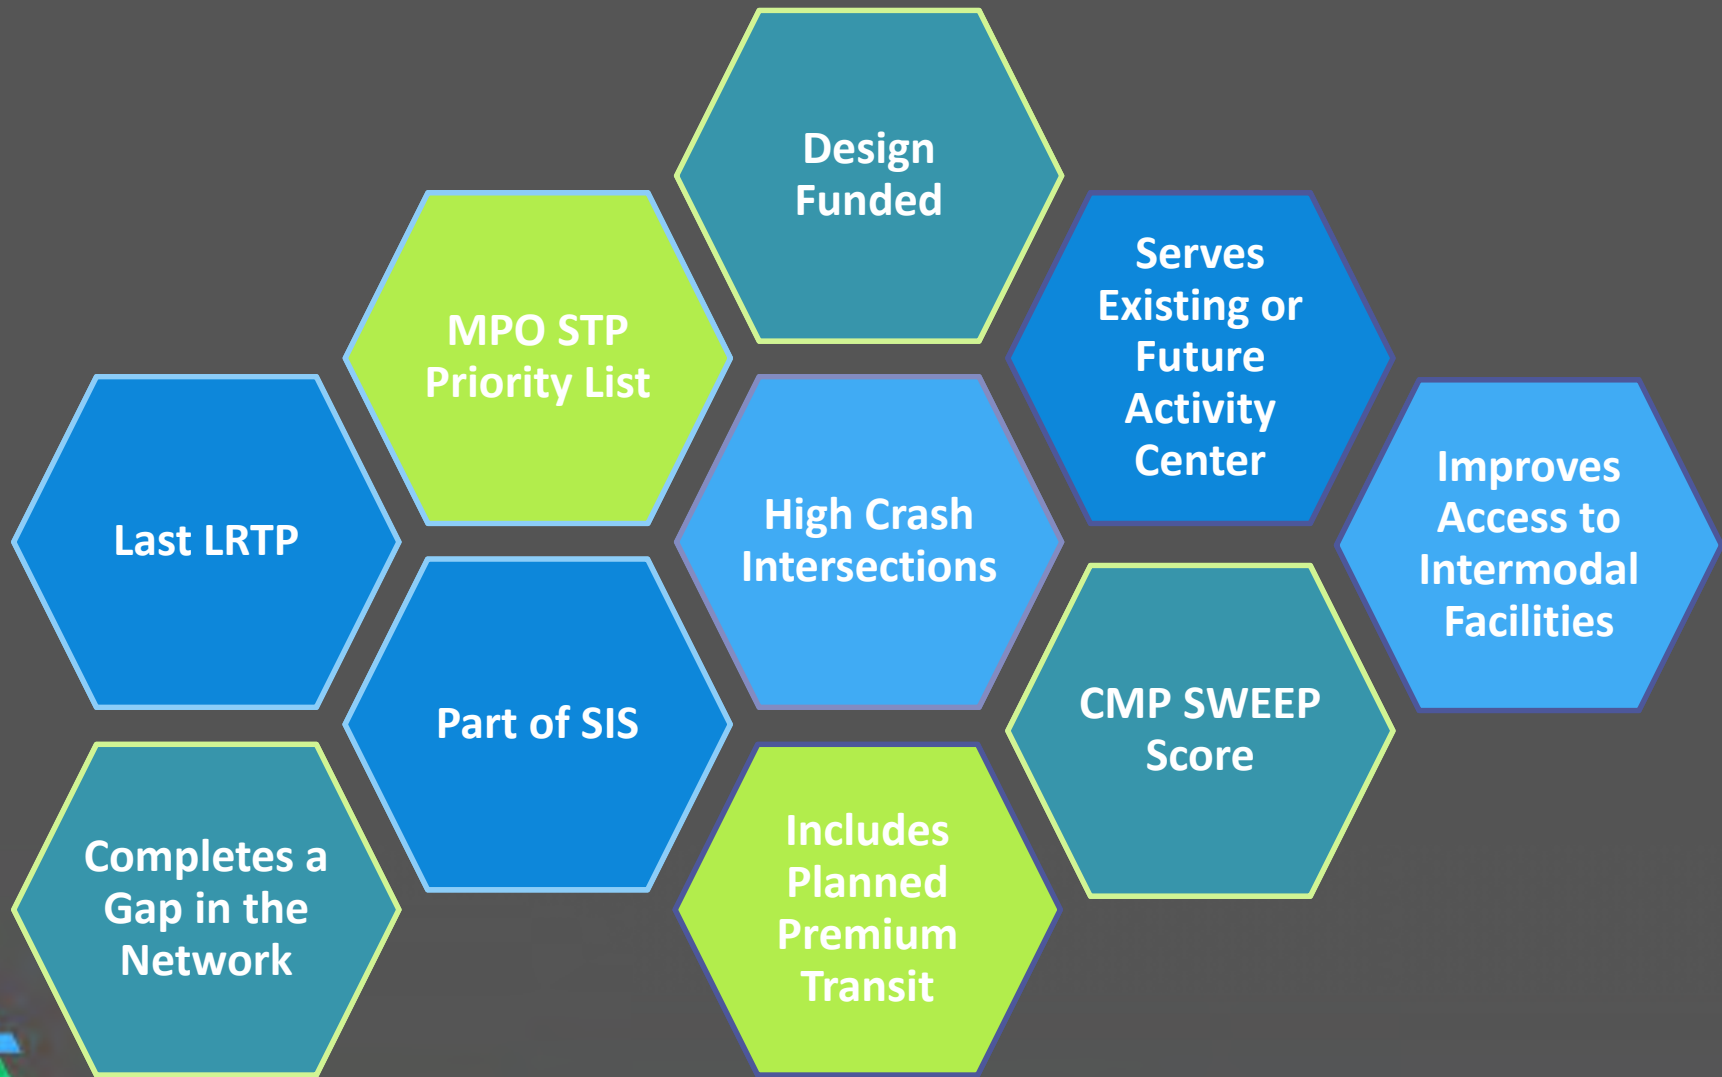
Design Funded

MPO STP Priority List

Serves Existing or Future Activity Center

Last LRTP

High Crash Intersections

Improves Access to Intermodal Facilities

Part of SIS

CMP SWEEP Score

Completes a Gap in the Network

Includes Planned Premium Transit